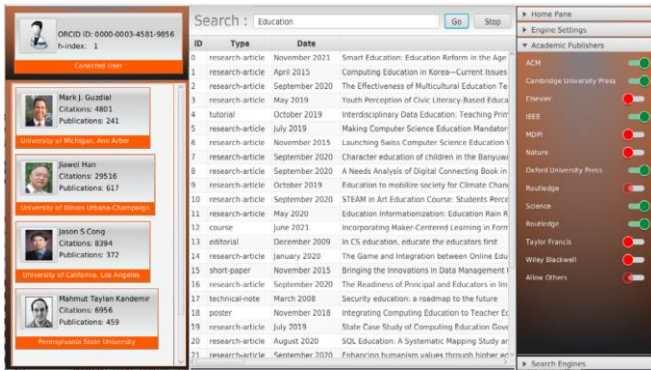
ORCID ID: 0000-0003-4581-9856
h-index: 1
Conected User

Mark J. Guzdial
Citations: 4801
Publications: 241
University of Michigan, Ann Arbor

Jiawei Han
Citations: 29516
Publications: 617
University of Illinois Urbana-Champaign

Jason S Cong
Citations: 8394
Publications: 372
University of California, Los Angeles

Mahmut Taylan Kandemir
Citations: 6956
Publications: 459
Pennsylvania State University

Search : Education Go Stop

| ID | Type | Date | |
|---|---|---|---|
| 0 | research-article | November 2021 | Smart Education: Education Reform in the Age |
| 1 | research-article | April 2015 | Computing Education in Korea—Current Issues |
| 2 | research-article | September 2020 | The Effectiveness of Multicultural Education Te |
| 3 | research-article | May 2019 | Youth Perception of Civic Literacy-Based Educa |
| 4 | tutorial | October 2019 | Interdisciplinary Data Education: Teaching Prim |
| 5 | research-article | July 2019 | Making Computer Science Education Mandator |
| 6 | research-article | November 2015 | Launching Swiss Computer Science Education V |
| 7 | research-article | September 2020 | Character education of children in the Banyuwa |
| 8 | research-article | September 2020 | A Needs Analysis of Digital Connecting Book in |
| 9 | research-article | October 2019 | Education to mobilize society for Climate Chan |
| 10 | research-article | September 2020 | STEAM in Art Education Course: Students Perce |
| 11 | research-article | May 2020 | Education Informationization: Education Rain R |
| 12 | course | June 2021 | Incorporating Maker-Centered Learning in Form |
| 13 | editorial | December 2009 | In CS education, educate the educators first |
| 14 | research-article | January 2020 | The Game and Integration between Online Edu |
| 15 | short-paper | November 2015 | Bringing the Innovations in Data Management |
| 16 | research-article | September 2020 | The Readiness of Principal and Educators in Im |
| 17 | technical-note | March 2008 | Security education: a roadmap to the future |
| 18 | poster | November 2018 | Integrating Computing Education to Teacher Ec |
| 19 | research-article | July 2019 | State Case Study of Computing Education Gove |
| 20 | research-article | August 2020 | SQL Education: A Systematic Mapping Study ar |
| 21 | research-article | September 2020 | Enhancing humanism values through higher ed |

Home Pane
Engine Settings
Academic Publishers
ACM
Cambridge University Press
Elsevier
IEEE
MDPI
Nature
Oxford University Press
Routledge
Science
Routledge
Taylor Francis
Wiley Blackwell
Allow Others
Search Engines